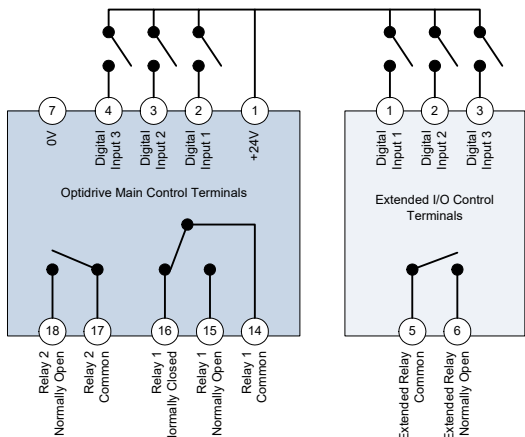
7
4
3
2
1
0V
Digital Input 3
Digital Input 2
Digital Input 1
+24V
Optidrive Main Control Terminals
18
17
16
15
14
Relay 2 Normally Open
Relay 2 Common
Relay 1 Normally Closed
Relay 1 Normally Open
Relay 1 Common

1
2
3
Digital Input 1
Digital Input 2
Digital Input 3
Extended I/O Control Terminals
5
6
Extended Relay Common
Extended Relay Normally Open